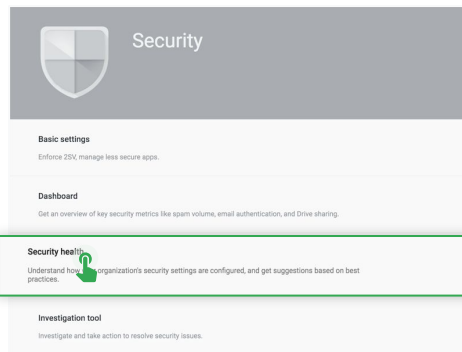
Security

Basic settings

Enforce 2SV, manage less secure apps.

Dashboard

Get an overview of key security metrics like spam volume, email authentication, and Drive sharing.

Security health

Understand how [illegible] organization's security settings are configured, and get suggestions based on best practices.

Investigation tool

Investigate and take action to resolve security issues.